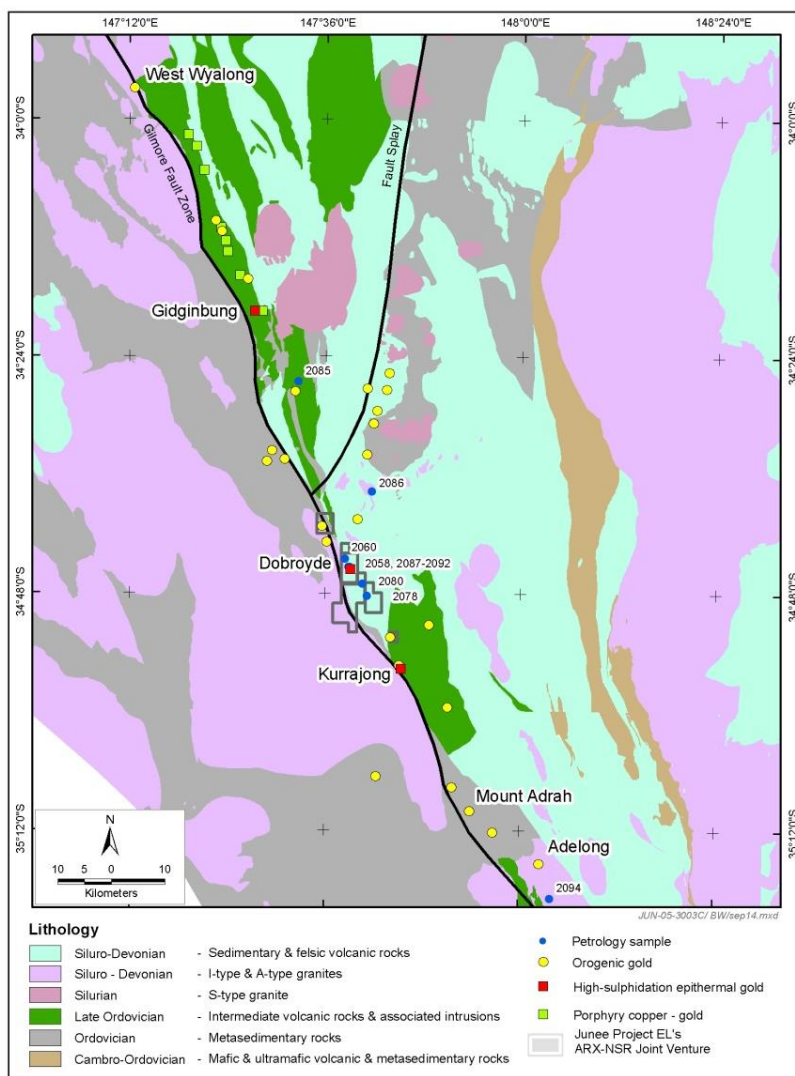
147°12'0"E 147°36'0"E 148°0'0"E 148°24'0"E

34°0'0"S
34°24'0"S
34°48'0"S
35°12'0"S

West Wyalong
Gilmore Fault Zone
Fault Splay
Gidginbung
2085
2086
2060
Dobroyde
2058, 2087-2092
2080
2078
Kurrajong
Mount Adrah
Adelong
2094

N
10 5 0 10
Kilometers

JUN-05-3003C/ BW/sep14.mxd

Lithology
Siluro-Devonian - Sedimentary & felsic volcanic rocks
Siluro - Devonian - I-type & A-type granites
Silurian - S-type granite
Late Ordovician - Intermediate volcanic rocks & associated intrusions
Ordovician - Metasedimentary rocks
Cambro-Ordovician - Mafic & ultramafic volcanic & metasedimentary rocks

Petrology sample
Orogenic gold
High-sulphidation epithermal gold
Porphyry copper - gold
Junee Project EL's ARX-NSR Joint Venture